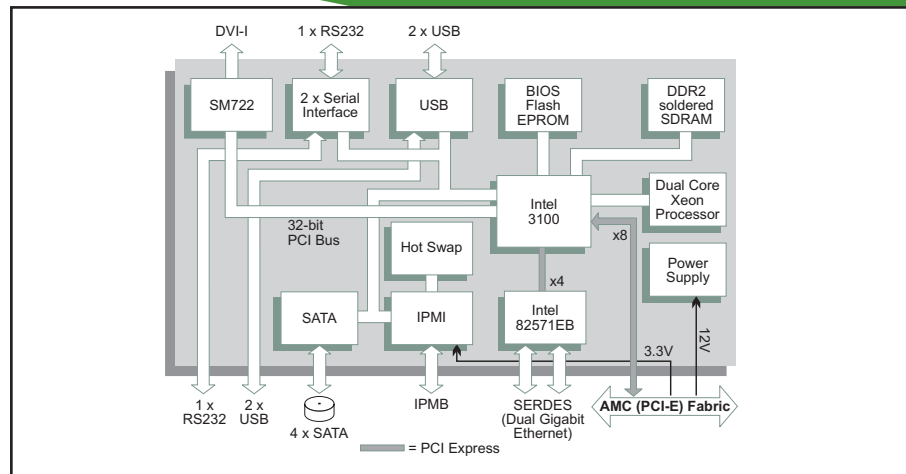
DVI-I

1 x RS232

2 x USB

SM722

2 x Serial Interface

USB

BIOS Flash EPROM

DDR2 soldered SDRAM

Intel 3100

Dual Core Xeon Processor

32-bit PCI Bus

x8

Hot Swap

Power Supply

x4

SATA

IPMI

Intel 82571EB

12V

3.3V

1 x RS232

2 x USB

4 x SATA

IPMB

SERDES (Dual Gigabit Ethernet)

AMC (PCI-E) Fabric

= PCI Express